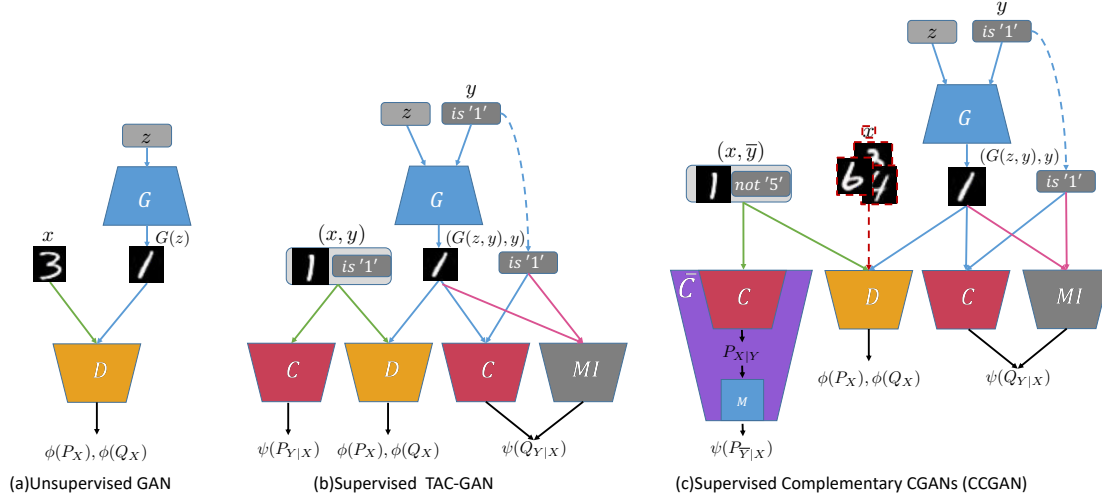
$z$

$G$

$x$

$G(z)$

$D$

$\phi(P_X), \phi(Q_X)$

(a)Unsupervised GAN

$y$

$z$

$is\,'1'$

$G$

$(x, y)$

$(G(z, y), y)$

$is\,'1'$

$is\,'1'$

$C$

$D$

$C$

$MI$

$\psi(P_{Y|X})$

$\phi(P_X), \phi(Q_X)$

$\psi(Q_{Y|X})$

(b)Supervised TAC-GAN

$y$

$z$

$is\,'1'$

$G$

$(x, \overline{y})$

$(G(z, y), y)$

$not\,'5'$

$is\,'1'$

$\bar{C}$

$C$

$D$

$C$

$MI$

$P_{X|Y}$

$M$

$\phi(P_X), \phi(Q_X)$

$\psi(Q_{Y|X})$

$\psi(P_{\overline{Y}|X})$

(c)Supervised Complementary CGANs (CCGAN)